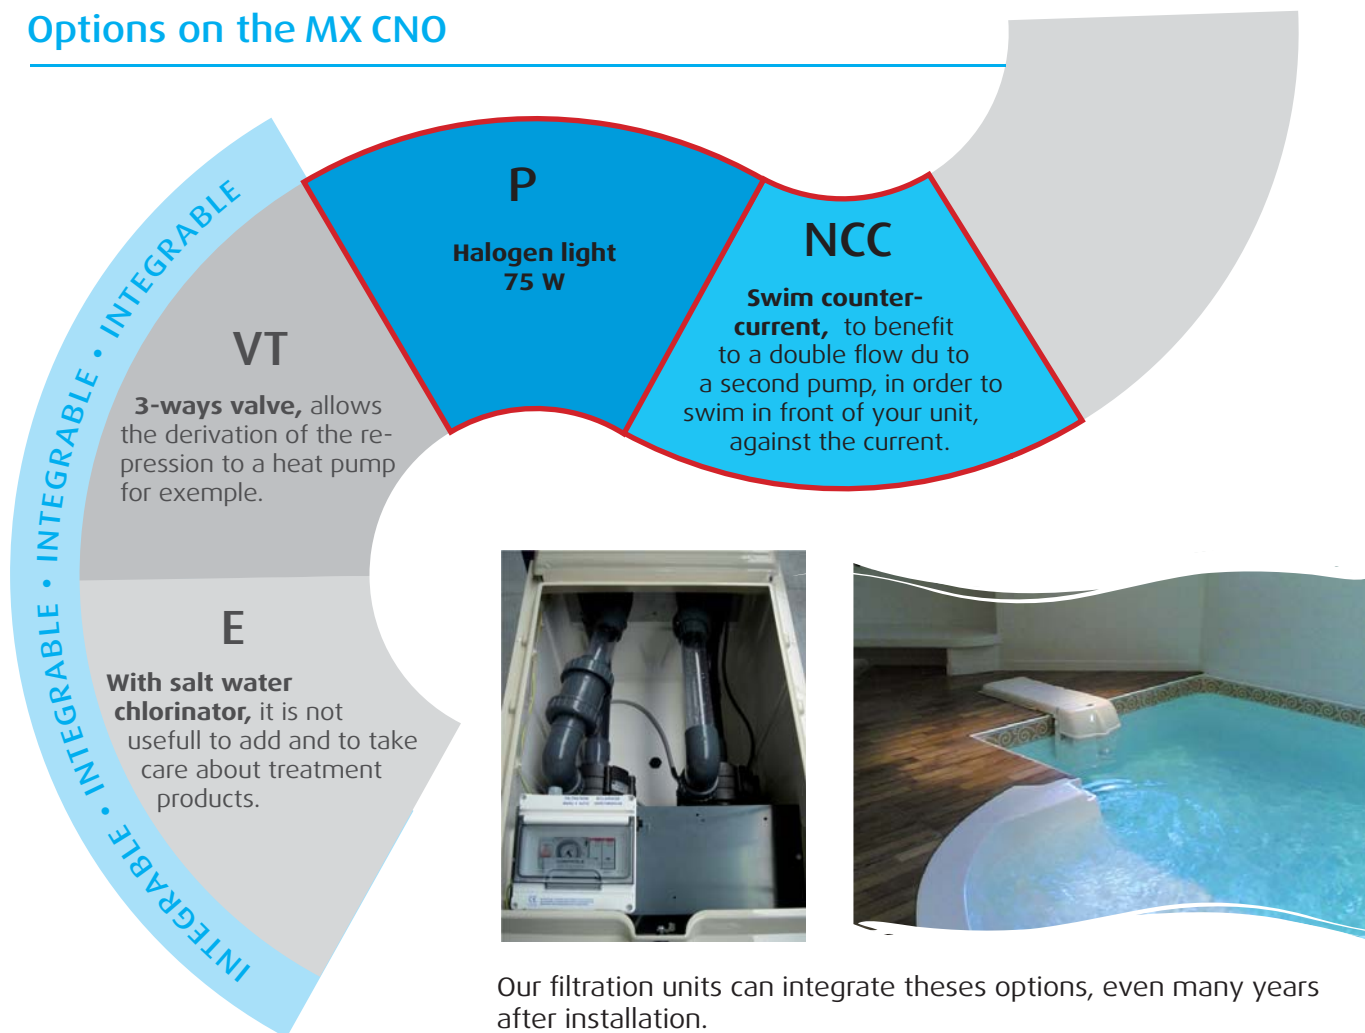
Options on the MX CNO

INTEGRABLE • INTEGRABLE • INTEGRABLE • INTEGRABLE • INTEGRABLE

P

Halogen light 75 W

NCC

Swim counter-current, to benefit to a double flow du to a second pump, in order to swim in front of your unit, against the current.

VT

3-ways valve, allows the derivation of the repression to a heat pump for exemple.

E

With salt water chlorinator, it is not usefull to add and to take care about treatment products.

Our filtration units can integrate theses options, even many years after installation.